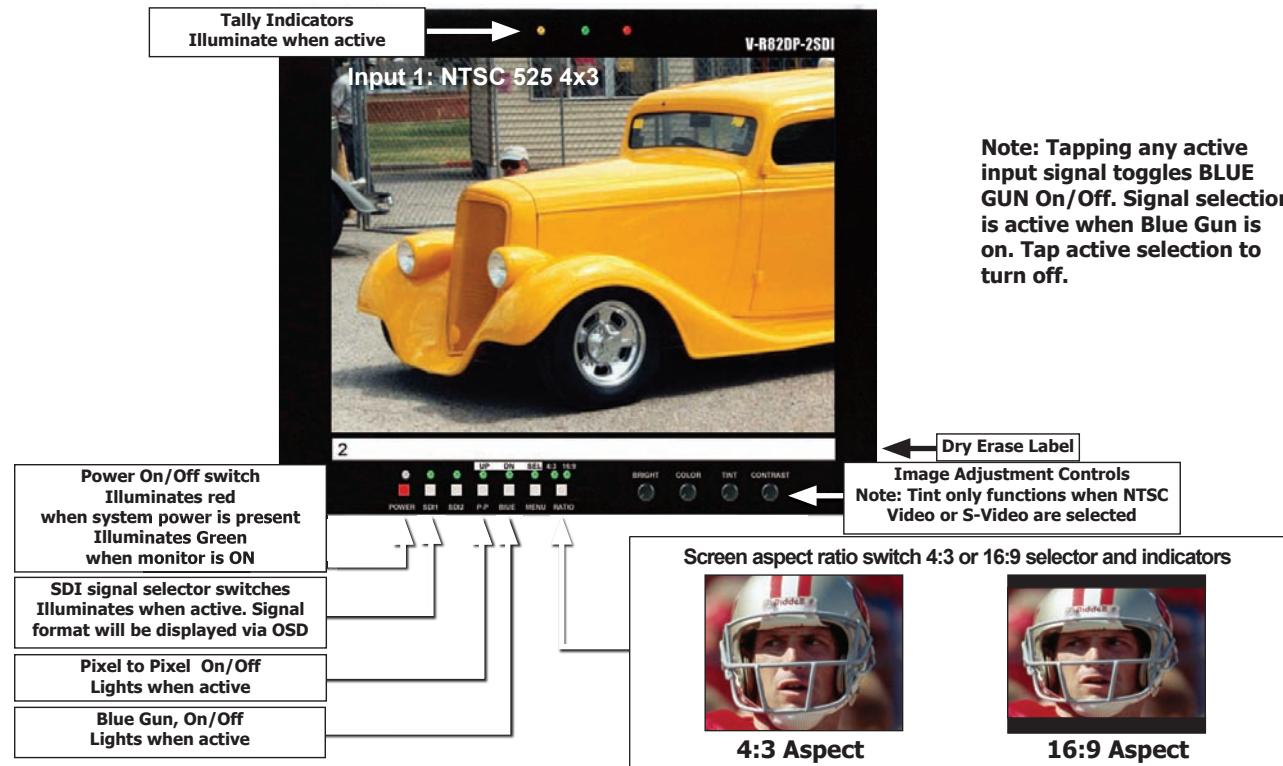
Tally Indicators
Illuminate when active

V-R82DP-2SDI

Input 1: NTSC 525 4x3

Note: Tapping any active input signal toggles BLUE GUN On/Off. Signal selection is active when Blue Gun is on. Tap active selection to turn off.

2

Dry Erase Label

UP ON SEL 4:3 16:9

POWER SDI1 SDI2 P-P BLUE MENU RATIO

BRIGHT COLOR TINT CONTRAST

Image Adjustment Controls
Note: Tint only functions when NTSC Video or S-Video are selected

Power On/Off switch
Illuminates red
when system power is present
Illuminates Green
when monitor is ON

SDI signal selector switches
Illuminates when active. Signal format will be displayed via OSD

Pixel to Pixel On/Off
Lights when active

Blue Gun, On/Off
Lights when active

Screen aspect ratio switch 4:3 or 16:9 selector and indicators

Riddell

Riddell

4:3 Aspect

16:9 Aspect